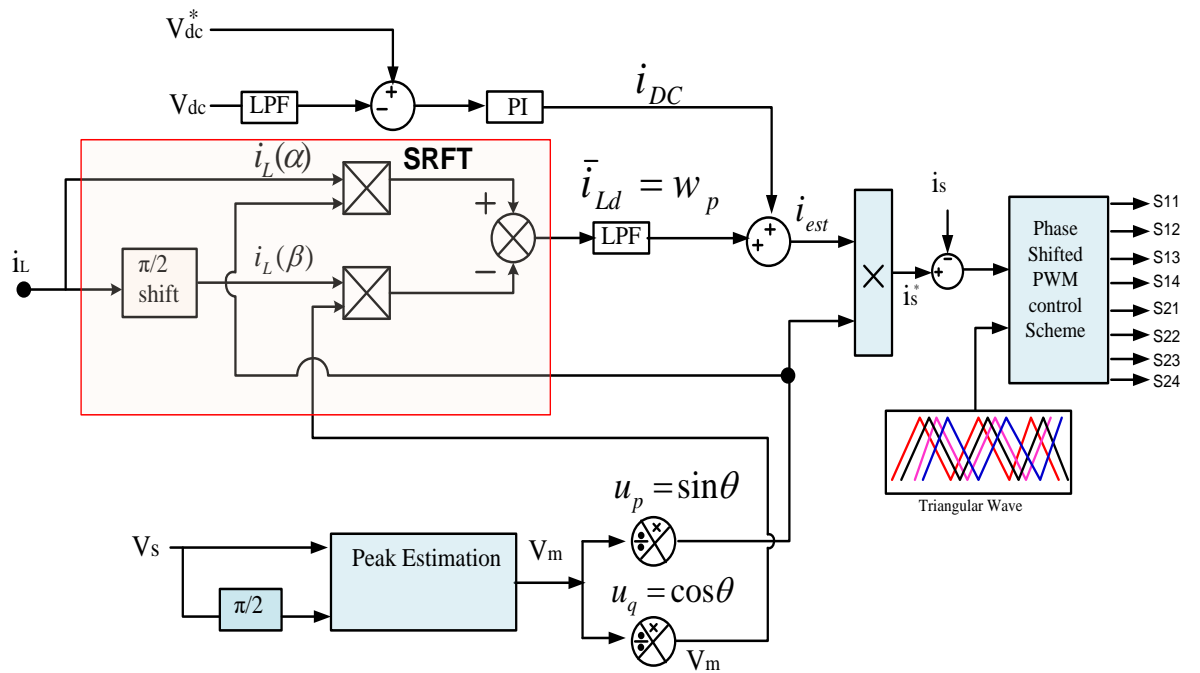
$V_{dc}^*$

$V_{dc}$ LPF + − PI $i_{DC}$

SRFT

$i_L(\alpha)$

+

$\bar{i}_{Ld} = w_p$

$i_L$ π/2 shift

$i_L(\beta)$

−

LPF

+ +

$i_{est}$

×

$i_s$

+ −

$i_s^*$

Phase Shifted PWM control Scheme

S11
S12
S13
S14
S21
S22
S23
S24

Triangular Wave

$u_p = \sin\theta$

Vs

π/2

Peak Estimation

Vm

$u_q = \cos\theta$

Vm